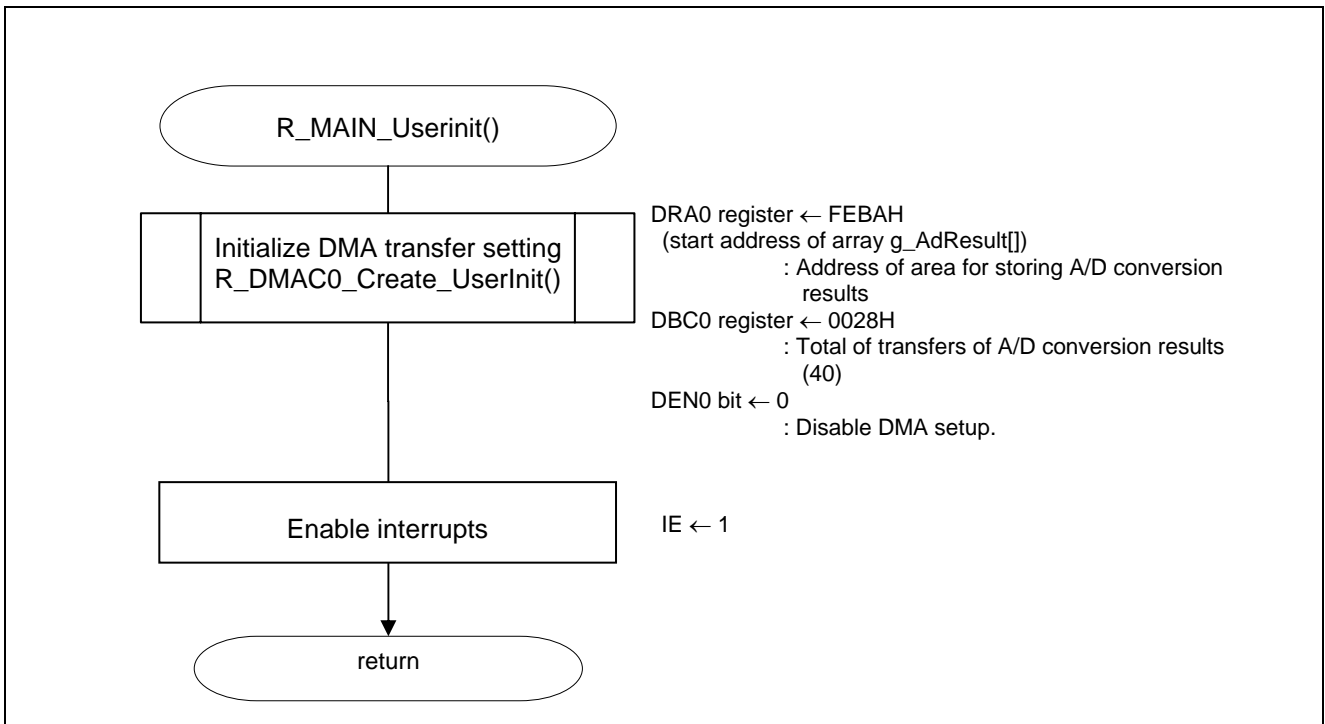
R_MAIN_Userinit()

Initialize DMA transfer setting
R_DMAC0_Create_UserInit()

DRA0 register ← FEBAH
(start address of array g_AdResult[])
: Address of area for storing A/D conversion results
DBC0 register ← 0028H
: Total of transfers of A/D conversion results (40)
DEN0 bit ← 0
: Disable DMA setup.

Enable interrupts

IE ← 1

return